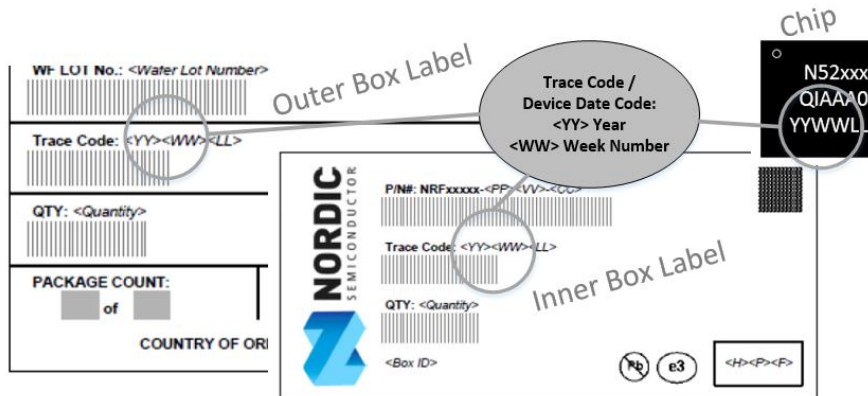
Chip

N52xxx
QIAAA0
YYWWL

WF LOT No.: <Wafer Lot Number>

Outer Box Label

Trace Code: <YY><WW><LL>

QTY: <Quantity>

PACKAGE COUNT:
of

COUNTRY OF ORI

Trace Code /
Device Date Code:
<YY> Year
<WW> Week Number

NORDIC
SEMICONDUCTOR

P/N#: NRFxxxxx-<PP><VV>-<CC>

Trace Code: <YY><WW><LL>

Inner Box Label

QTY: <Quantity>

<Box ID>

Pb e3

<H><P><F>